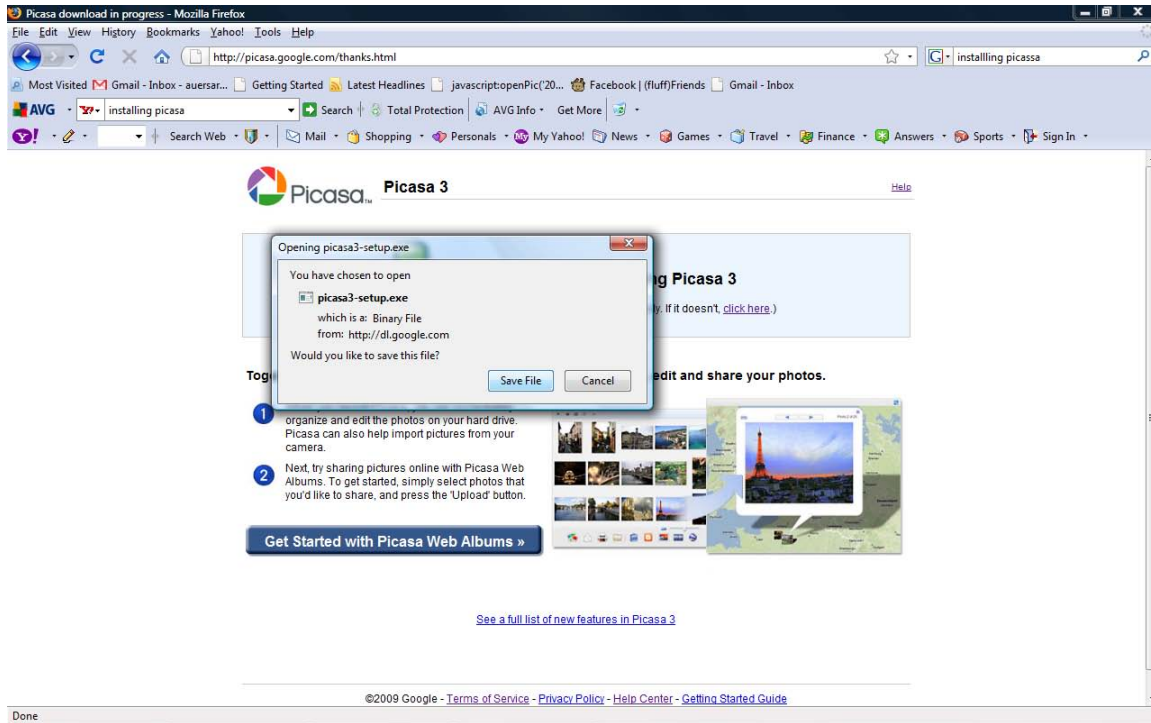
Picasa download in progress - Mozilla Firefox

File Edit View History Bookmarks Yahoo! Tools Help

http://picasa.google.com/thanks.html

installling picassa

Most Visited Gmail - Inbox - auersar... Getting Started Latest Headlines javascript:openPic('20... Facebook | (fluff)Friends Gmail - Inbox

AVG installing picasa Search Total Protection AVG Info Get More

Search Web Mail Shopping Personals My Yahoo! News Games Travel Finance Answers Sports Sign In

Picasa Picasa 3

Help

g Picasa 3

y. If it doesn't, click here.)

Opening picasa3-setup.exe

You have chosen to open

picasa3-setup.exe

which is a: Binary File

from: http://dl.google.com

Would you like to save this file?

Save File Cancel

Tog

edit and share your photos.

1 organize and edit the photos on your hard drive. Picasa can also help import pictures from your camera.

2 Next, try sharing pictures online with Picasa Web Albums. To get started, simply select photos that you'd like to share, and press the 'Upload' button.

Get Started with Picasa Web Albums »

See a full list of new features in Picasa 3

©2009 Google - Terms of Service - Privacy Policy - Help Center - Getting Started Guide

Done